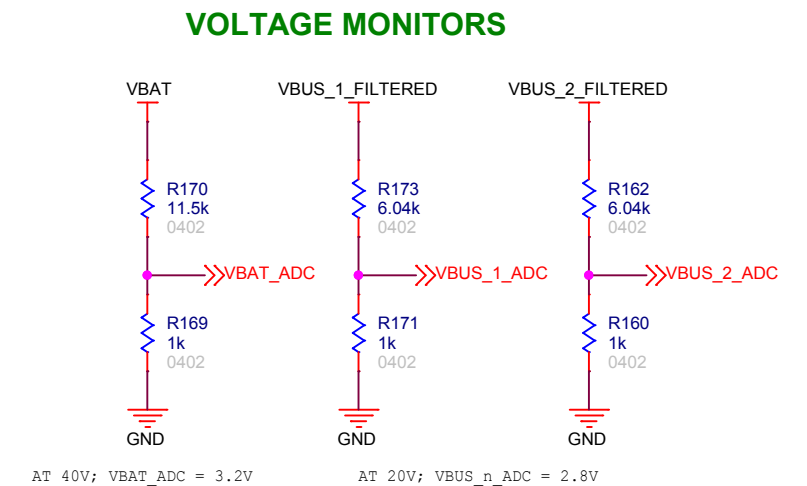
VOLTAGE MONITORS

VBAT

R170
11.5k
0402

VBAT_ADC

R169
1k
0402

GND

VBUS_1_FILTERED

R173
6.04k
0402

VBUS_1_ADC

R171
1k
0402

GND

VBUS_2_FILTERED

R162
6.04k
0402

VBUS_2_ADC

R160
1k
0402

GND

AT 40V; VBAT_ADC = 3.2V

AT 20V; VBUS_n_ADC = 2.8V